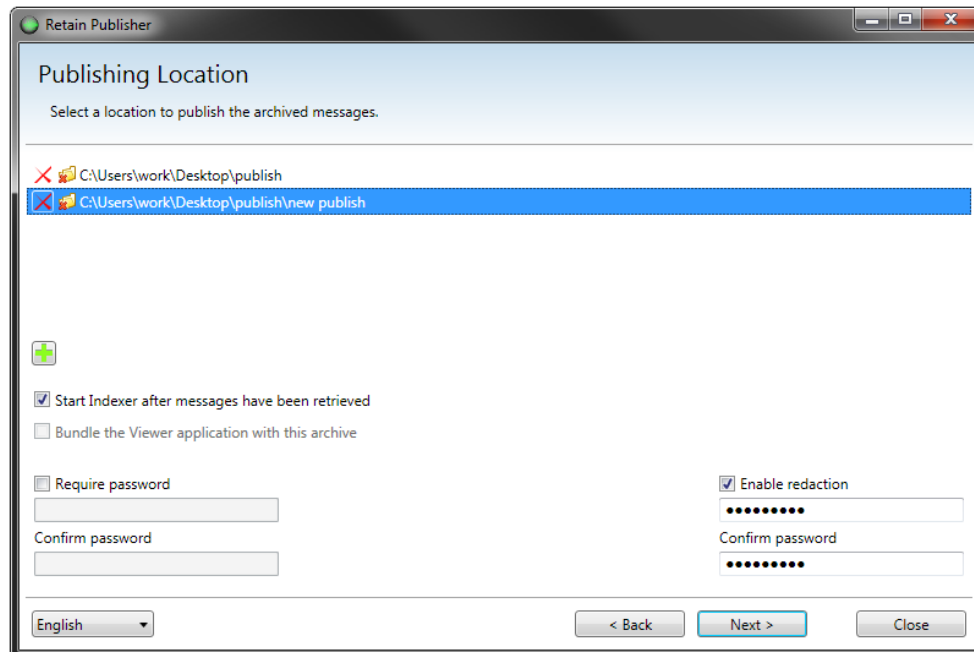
Retain Publisher

Publishing Location

Select a location to publish the archived messages.

C:\Users\work\Desktop\publish

C:\Users\work\Desktop\publish\new publish

Start Indexer after messages have been retrieved

Bundle the Viewer application with this archive

Require password

Confirm password

Enable redaction

•••••••••

Confirm password

•••••••••

English

< Back

Next >

Close